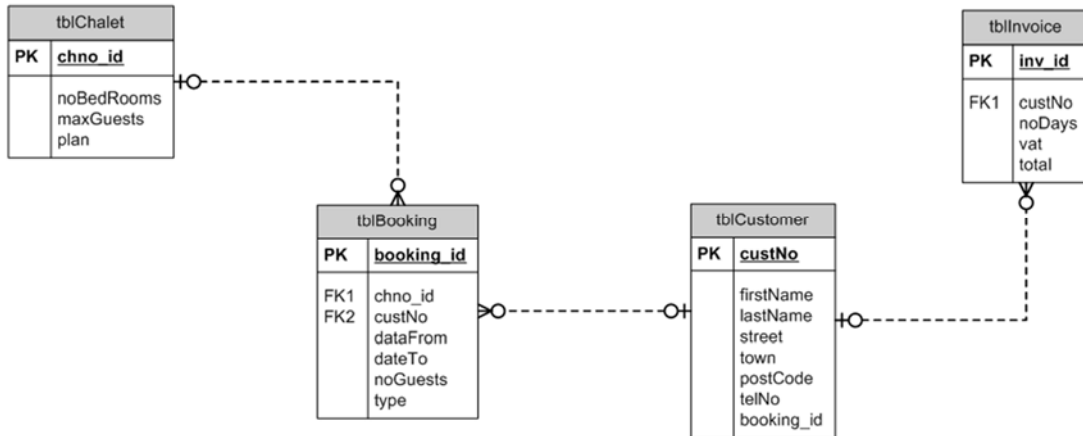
tblChalet

| PK | chno_id |
|---|---|
| | noBedRooms<br>maxGuests<br>plan |

tblBooking

| PK | booking_id |
|---|---|
| FK1<br>FK2 | chno_id<br>custNo<br>dataFrom<br>dateTo<br>noGuests<br>type |

tblCustomer

| PK | custNo |
|---|---|
| | firstName<br>lastName<br>street<br>town<br>postCode<br>telNo<br>booking_id |

tblInvoice

| PK | inv_id |
|---|---|
| FK1 | custNo<br>noDays<br>vat<br>total |